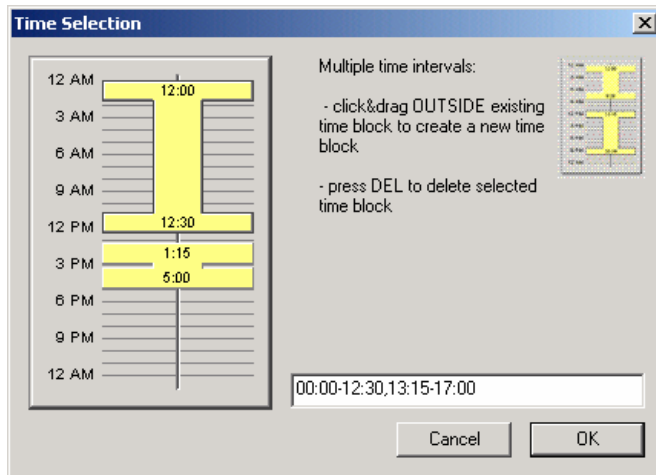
Time Selection

12 AM
3 AM
6 AM
9 AM
12 PM
3 PM
6 PM
9 PM
12 AM

12:00
12:30
1:15
5:00

Multiple time intervals:

- click&drag OUTSIDE existing time block to create a new time block

- press DEL to delete selected time block

00:00-12:30,13:15-17:00

Cancel
OK